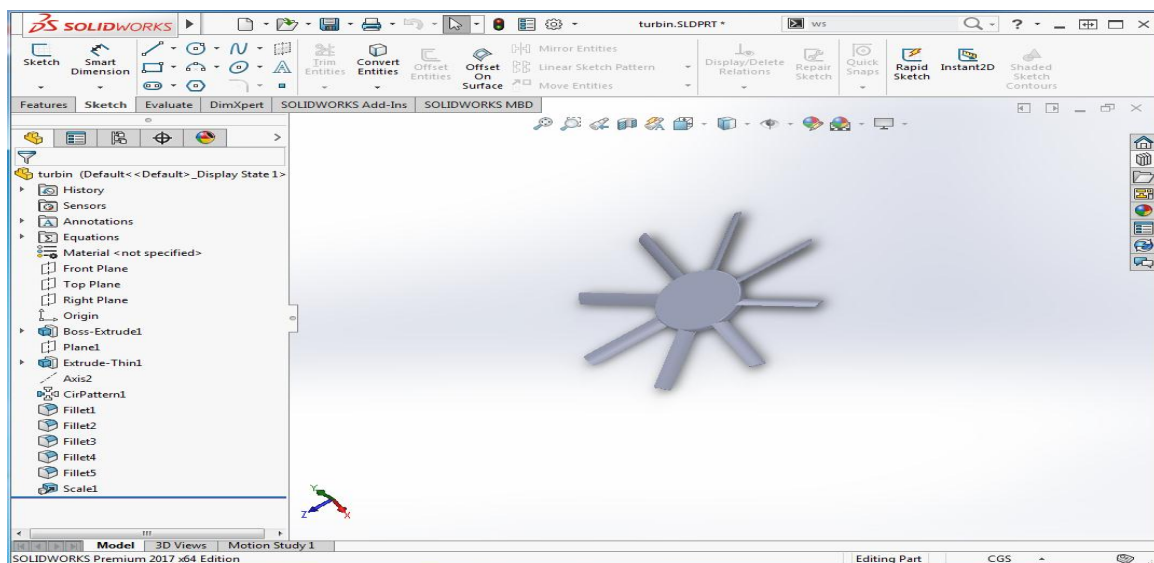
SOLIDWORKS

turbin.SLDPRT *

ws

Sketch
Smart Dimension
Trim Entities
Convert Entities
Offset Entities
Offset On Surface
Mirror Entities
Linear Sketch Pattern
Move Entities
Display/Delete Relations
Repair Sketch
Quick Snaps
Rapid Sketch
Instant2D
Shaded Sketch Contours

Features | Sketch | Evaluate | DimXpert | SOLIDWORKS Add-Ins | SOLIDWORKS MBD

turbin (Default<<Default>_Display State 1>
History
Sensors
Annotations
Equations
Material <not specified>
Front Plane
Top Plane
Right Plane
Origin
Boss-Extrude1
Plane1
Extrude-Thin1
Axis2
CirPattern1
Fillet1
Fillet2
Fillet3
Fillet4
Fillet5
Scale1

Model | 3D Views | Motion Study 1

SOLIDWORKS Premium 2017 x64 Edition

Editing Part
CGS